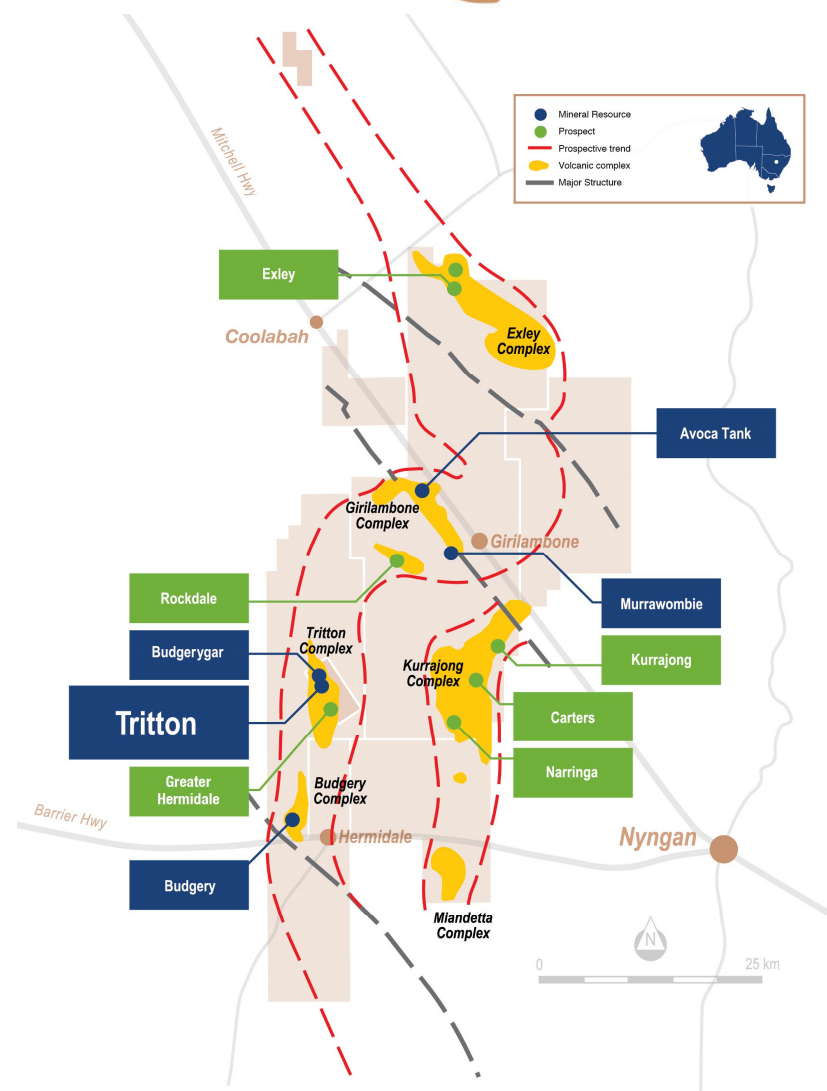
Mineral Resource
Prospect
Prospective trend
Volcanic complex
Major Structure

Mitchell Hwy

Exley

Coolabah

Exley Complex

Avoca Tank

Girilambone Complex

Girilambone

Rockdale

Murrawombie

Budgerygar

Tritton Complex

Kurrajong

Kurrajong Complex

Tritton

Carters

Greater Hermidale

Narringa

Budgery Complex

Barrier Hwy

Hermidale

Nyngan

Budgery

Miandetta Complex

N

0

25 km